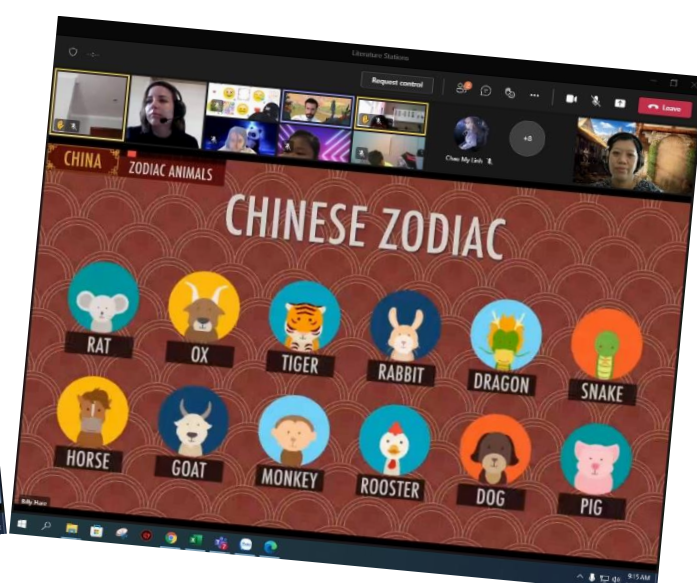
Literature Stations

Request control

Leave

Chau My Linh

+8

CHINA

ZODIAC ANIMALS

CHINESE ZODIAC

RAT

OX

TIGER

RABBIT

DRAGON

SNAKE

HORSE

GOAT

MONKEY

ROOSTER

DOG

PIG

Billy Nuez

9:15 AM